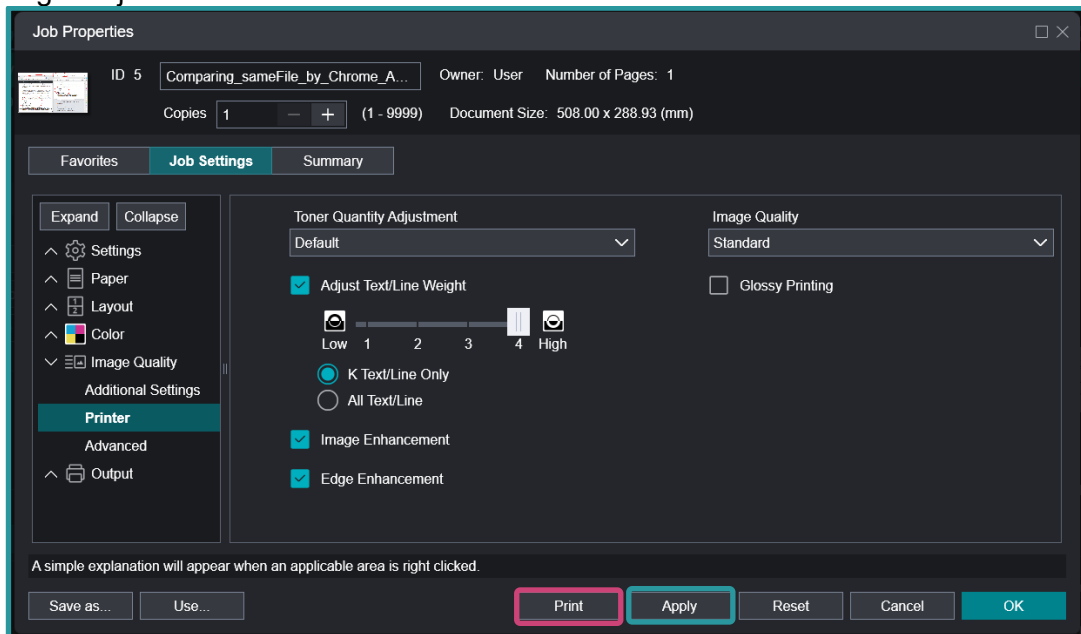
Job Properties

ID 5 Comparing_sameFile_by_Chrome_A... Owner: User Number of Pages: 1

Copies 1 − + (1 - 9999) Document Size: 508.00 x 288.93 (mm)

Favorites | Job Settings | Summary

Expand Collapse

Settings
Paper
Layout
Color
Image Quality
Additional Settings
Printer
Advanced
Output

Toner Quantity Adjustment
Default

Adjust Text/Line Weight

Low 1 2 3 4 High

K Text/Line Only
All Text/Line

Image Enhancement

Edge Enhancement

Image Quality
Standard

Glossy Printing

A simple explanation will appear when an applicable area is right clicked.

Save as... Use... Print Apply Reset Cancel OK